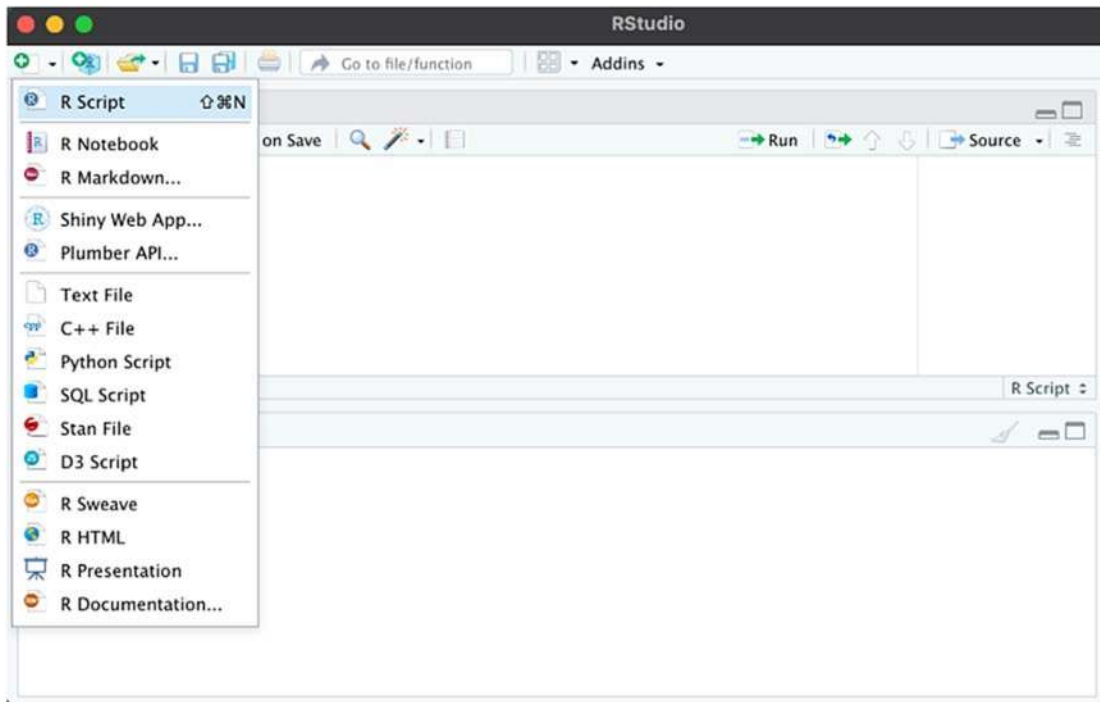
RStudio

Go to file/function

Addins

R Script ⇧⌘N

R Notebook

R Markdown...

Shiny Web App...

Plumber API...

Text File

C++ File

Python Script

SQL Script

Stan File

D3 Script

R Sweave

R HTML

R Presentation

R Documentation...

on Save

Run

Source

R Script